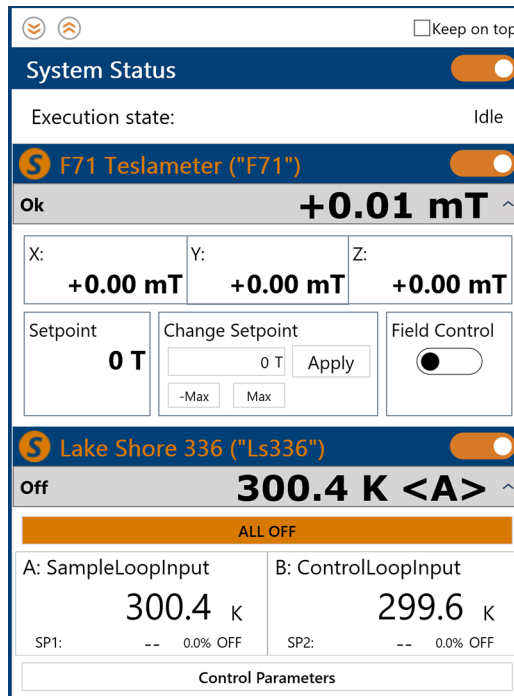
Keep on top

System Status

Execution state: Idle

S F71 Teslameter ("F71")

Ok +0.01 mT

X: +0.00 mT
Y: +0.00 mT
Z: +0.00 mT

| Setpoint | Change Setpoint | Field Control |
|---|---|---|
| 0 T | 0 T Apply -Max Max | |

S Lake Shore 336 ("Ls336")

Off 300.4 K <A>

ALL OFF

A: SampleLoopInput
300.4 K
SP1: -- 0.0% OFF

B: ControlLoopInput
299.6 K
SP2: -- 0.0% OFF

Control Parameters